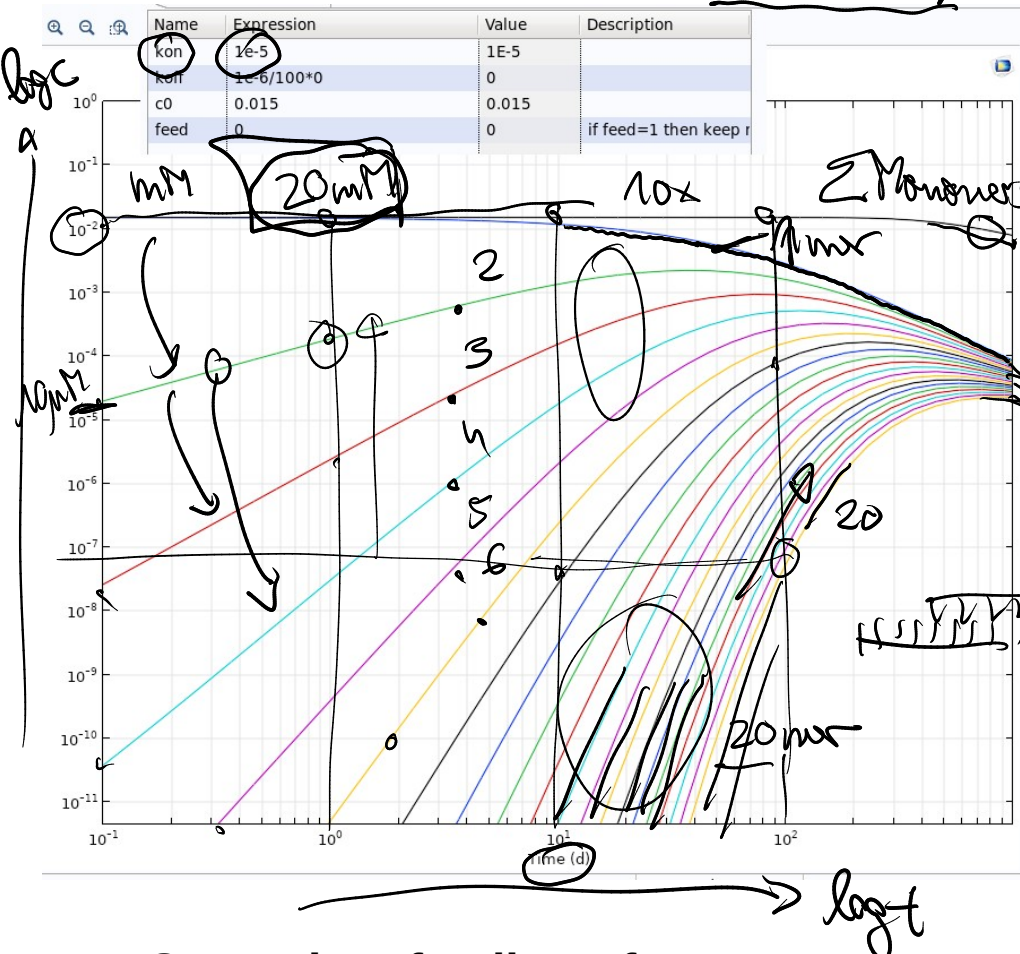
| Name | Expression | Value | Description |
|---|---|---|---|
| kon | 1e-5 | 1E-5 | |
| koff | 1e-6/100*0 | 0 | |
| c0 | 0.015 | 0.015 | |
| feed | 0 | 0 | if feed=1 then keep r |

log c

mM

20mM

10x

2 Monomer

1mer

2

3

4

5

6

10μM

/20

20mer

$10^{0}$
$10^{-1}$
$10^{-2}$
$10^{-3}$
$10^{-4}$
$10^{-5}$
$10^{-6}$
$10^{-7}$
$10^{-8}$
$10^{-9}$
$10^{-10}$
$10^{-11}$

$10^{-1}$
$10^{0}$
$10^{1}$
$10^{2}$

Time (d)

log t